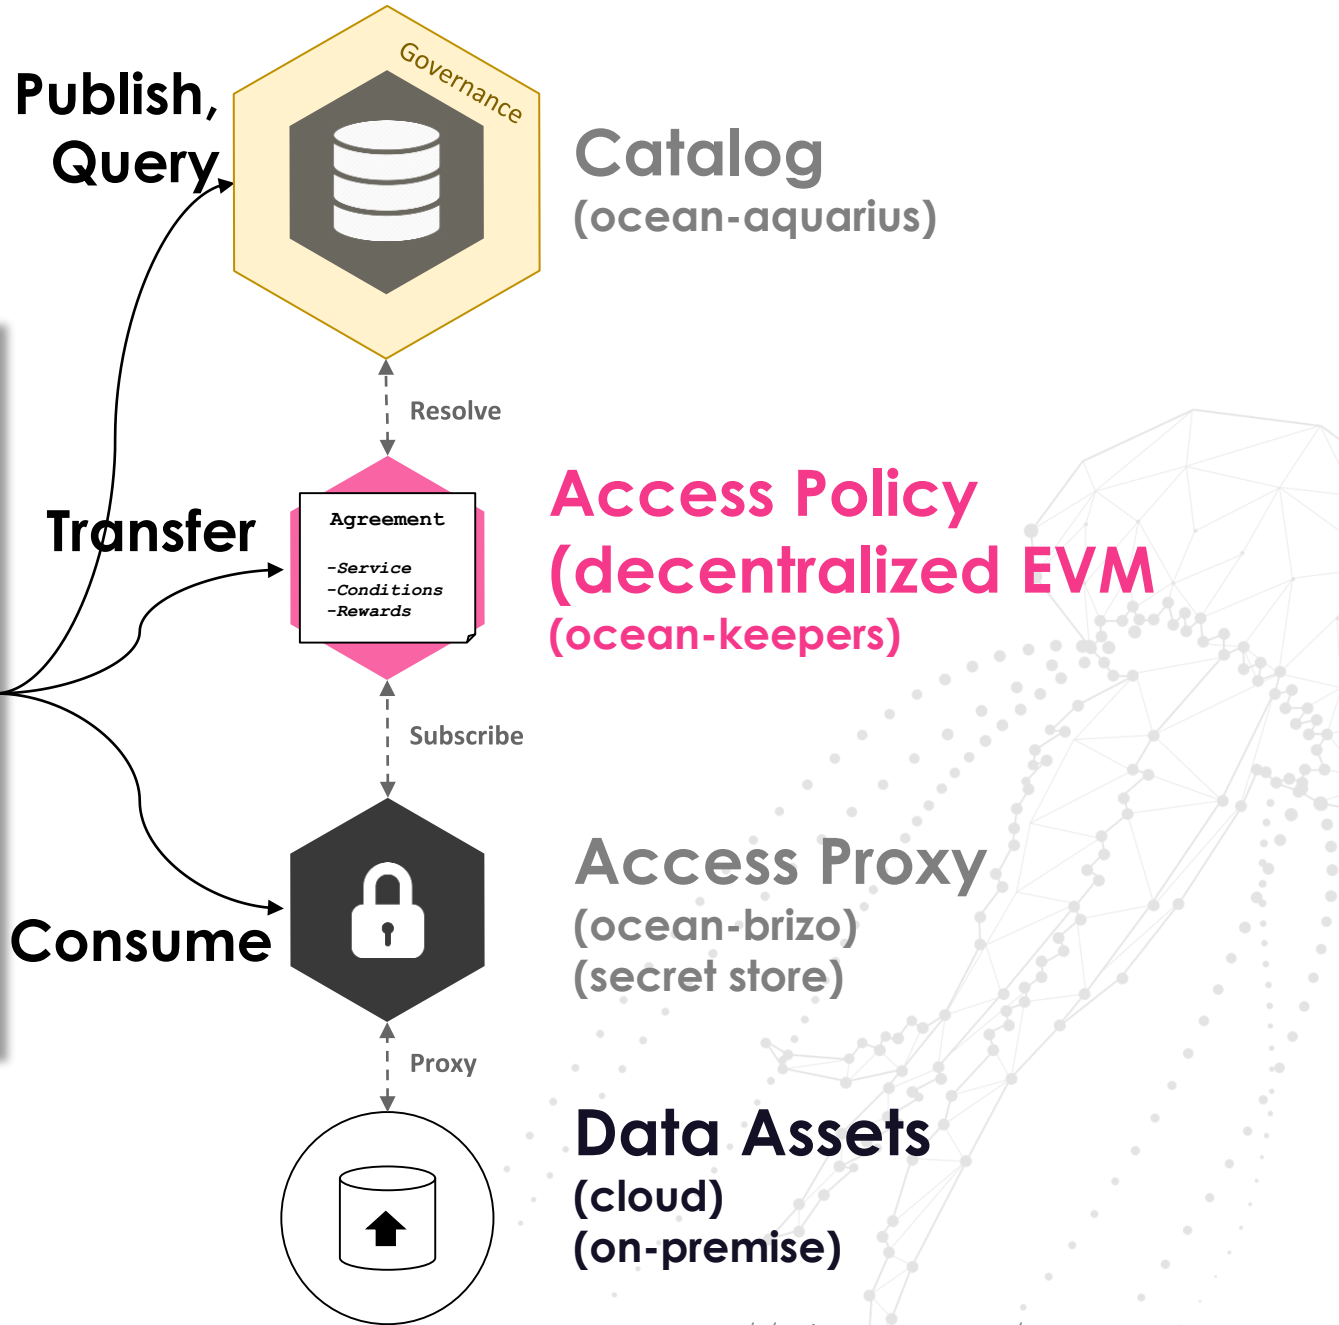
Publish, Query

Governance

Catalog
(ocean-aquarius)

Resolve

Transfer

Agreement

-Service
-Conditions
-Rewards

Access Policy
(decentralized EVM
(ocean-keepers)

Subscribe

Consume

Access Proxy
(ocean-brizo)
(secret store)

Proxy

Data Assets
(cloud)
(on-premise)